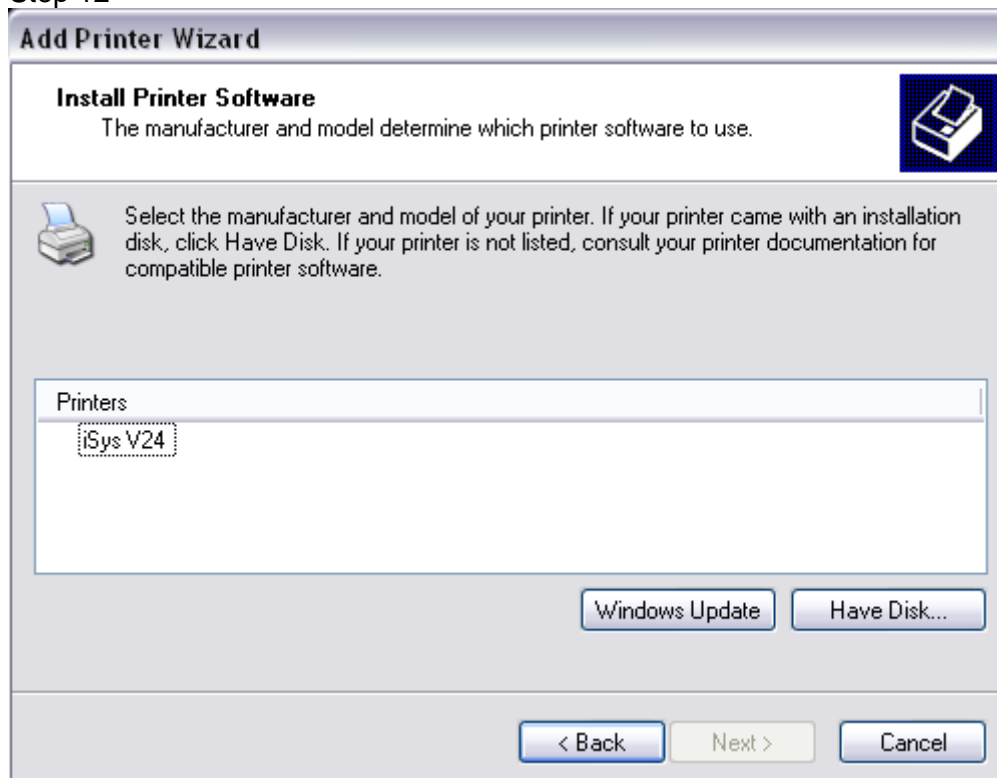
Step 12

Add Printer Wizard

Install Printer Software
The manufacturer and model determine which printer software to use.

Select the manufacturer and model of your printer. If your printer came with an installation disk, click Have Disk. If your printer is not listed, consult your printer documentation for compatible printer software.

Printers
iSys V24

Windows Update
Have Disk...

< Back
Next >
Cancel